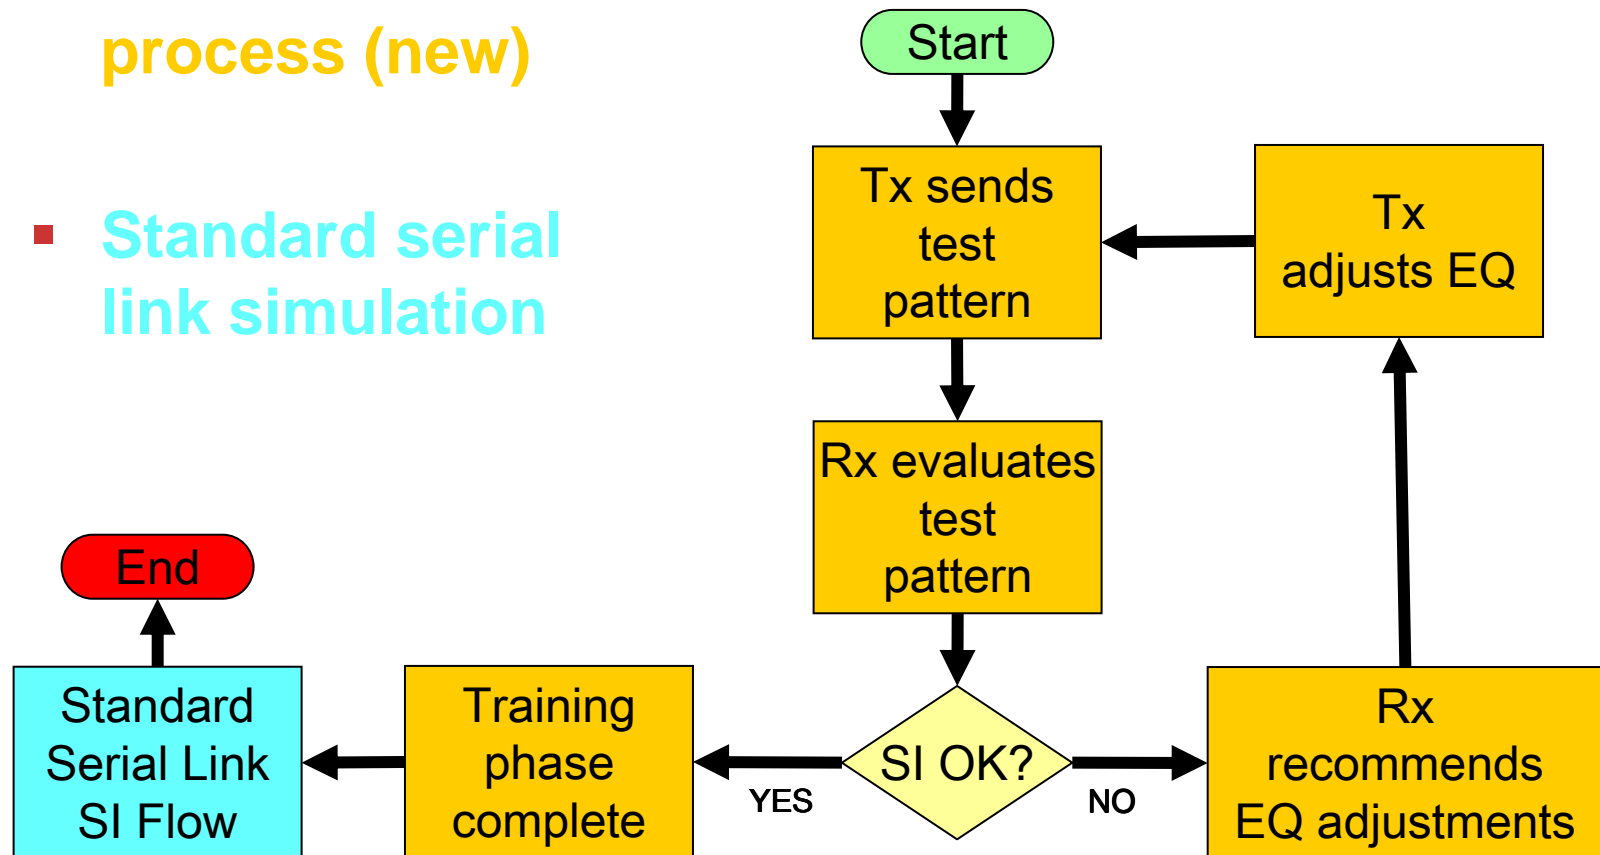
process (new)

▪ Standard serial link simulation

Start

Tx sends test pattern

Tx adjusts EQ

Rx evaluates test pattern

End

Standard Serial Link SI Flow

Training phase complete

YES

SI OK?

NO

Rx recommends EQ adjustments